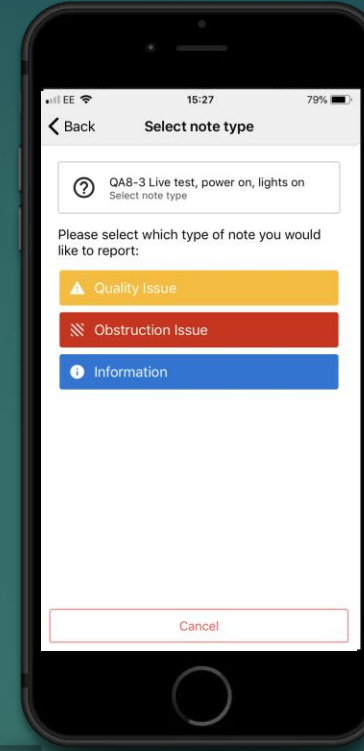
EE 15:27 79%

Back Select note type

QA8-3 Live test, power on, lights on
Select note type

Please select which type of note you would like to report:

Quality Issue

Obstruction Issue

Information

Cancel